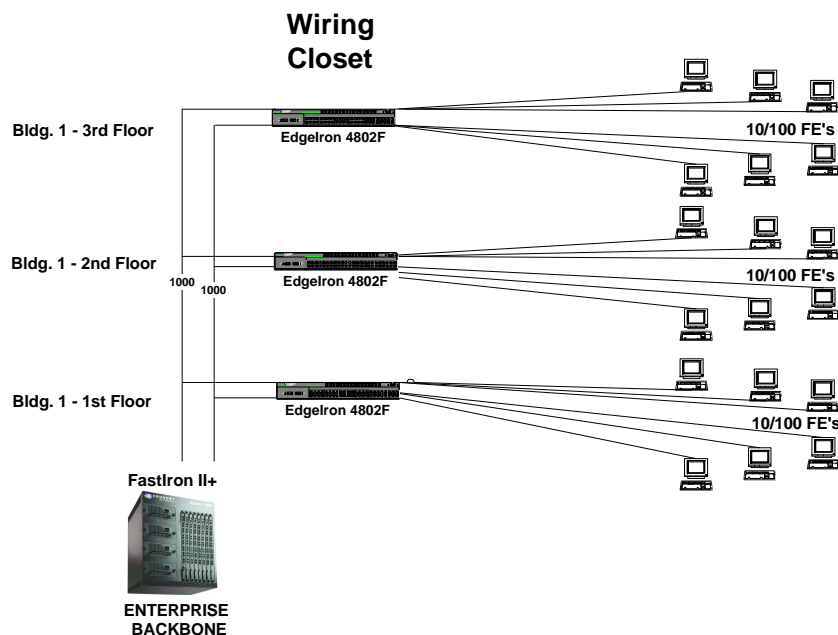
Wiring Closet

Bldg. 1 - 3rd Floor

EdgeIron 4802F

10/100 FE's

Bldg. 1 - 2nd Floor

1000

1000

EdgeIron 4802F

10/100 FE's

Bldg. 1 - 1st Floor

EdgeIron 4802F

10/100 FE's

FastIron II+

ENTERPRISE BACKBONE